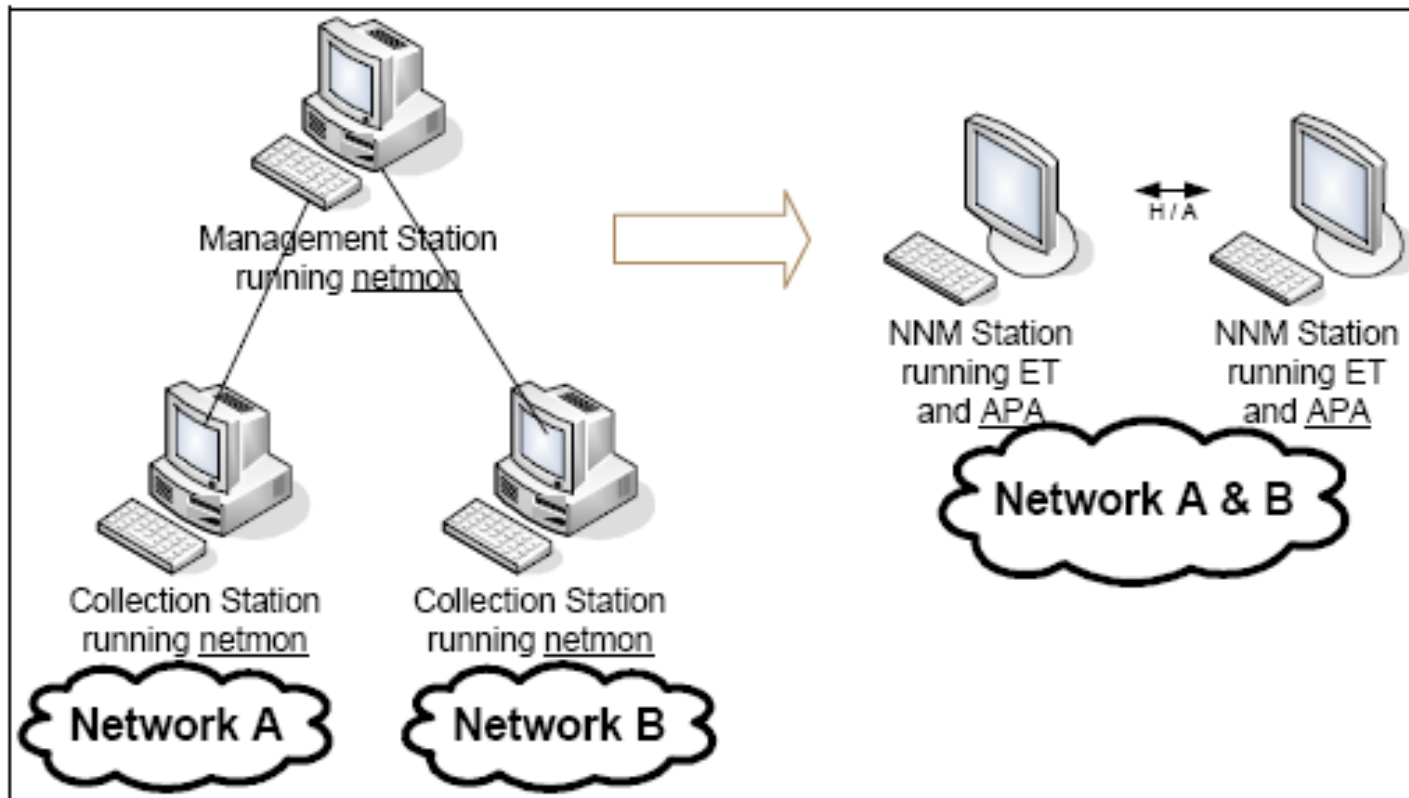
Management Station running netmon

Collection Station running netmon

Network A

Collection Station running netmon

Network B

H / A

NNM Station running ET and APA

NNM Station running ET and APA

Network A & B